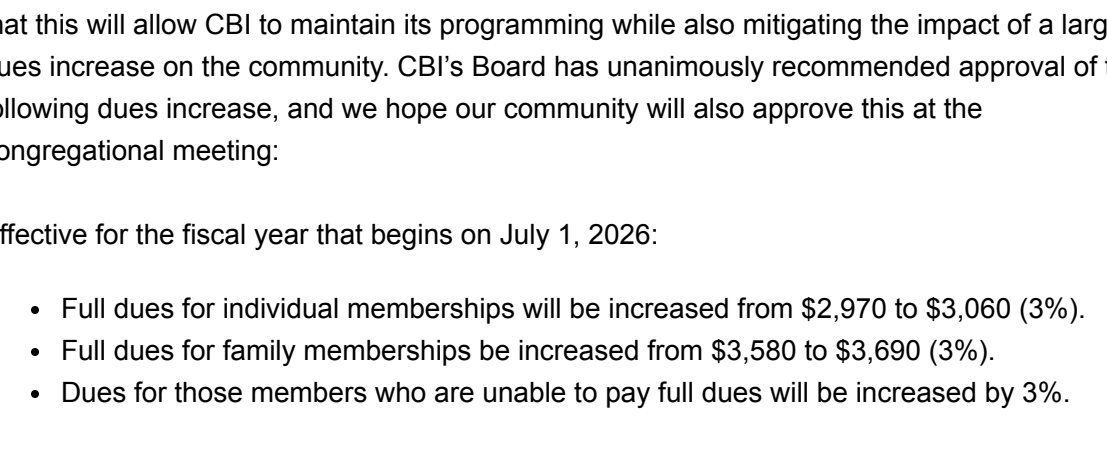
at this will allow CBI to maintain its programming while also mitigating the impact of a larg ues increase on the community. CBI's Board has unanimously recommended approval of t ollowing dues increase, and we hope our community will also approve this at the ongregational meeting:

ffective for the fiscal year that begins on July 1, 2026:

- Full dues for individual memberships will be increased from \$2,970 to \$3,060 (3%).
- Full dues for family memberships be increased from \$3,580 to \$3,690 (3%).
- Dues for those members who are unable to pay full dues will be increased by 3%.